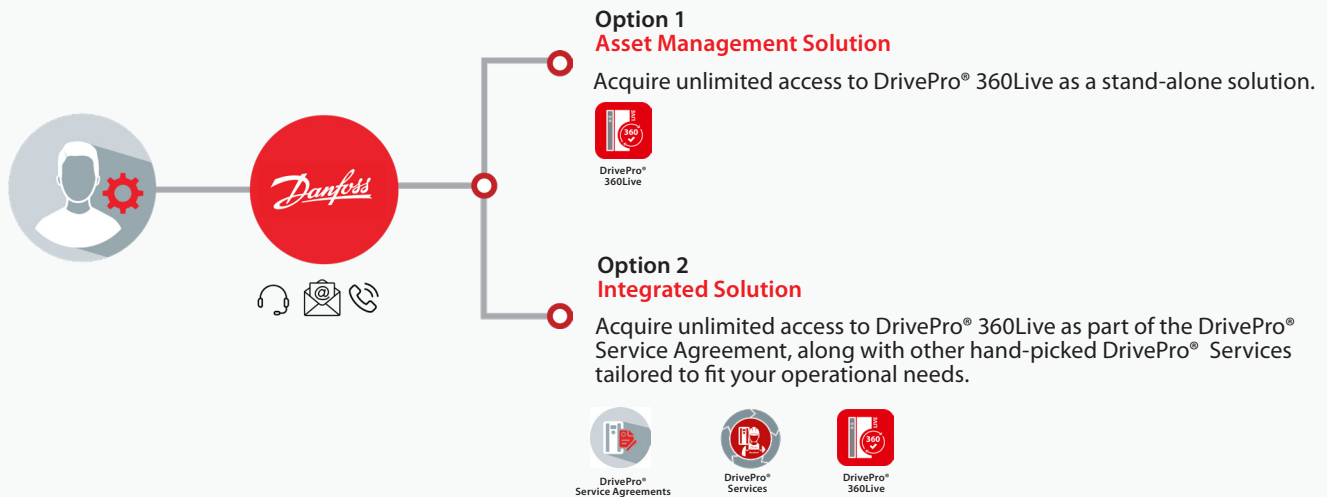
Danfoss

Option 1
Asset Management Solution

Acquire unlimited access to DrivePro® 360Live as a stand-alone solution.

360
LIVE

DrivePro®
360Live

Option 2
Integrated Solution

Acquire unlimited access to DrivePro® 360Live as part of the DrivePro® Service Agreement, along with other hand-picked DrivePro® Services tailored to fit your operational needs.

DrivePro®
Service Agreements

DrivePro®
Services

360
LIVE

DrivePro®
360Live